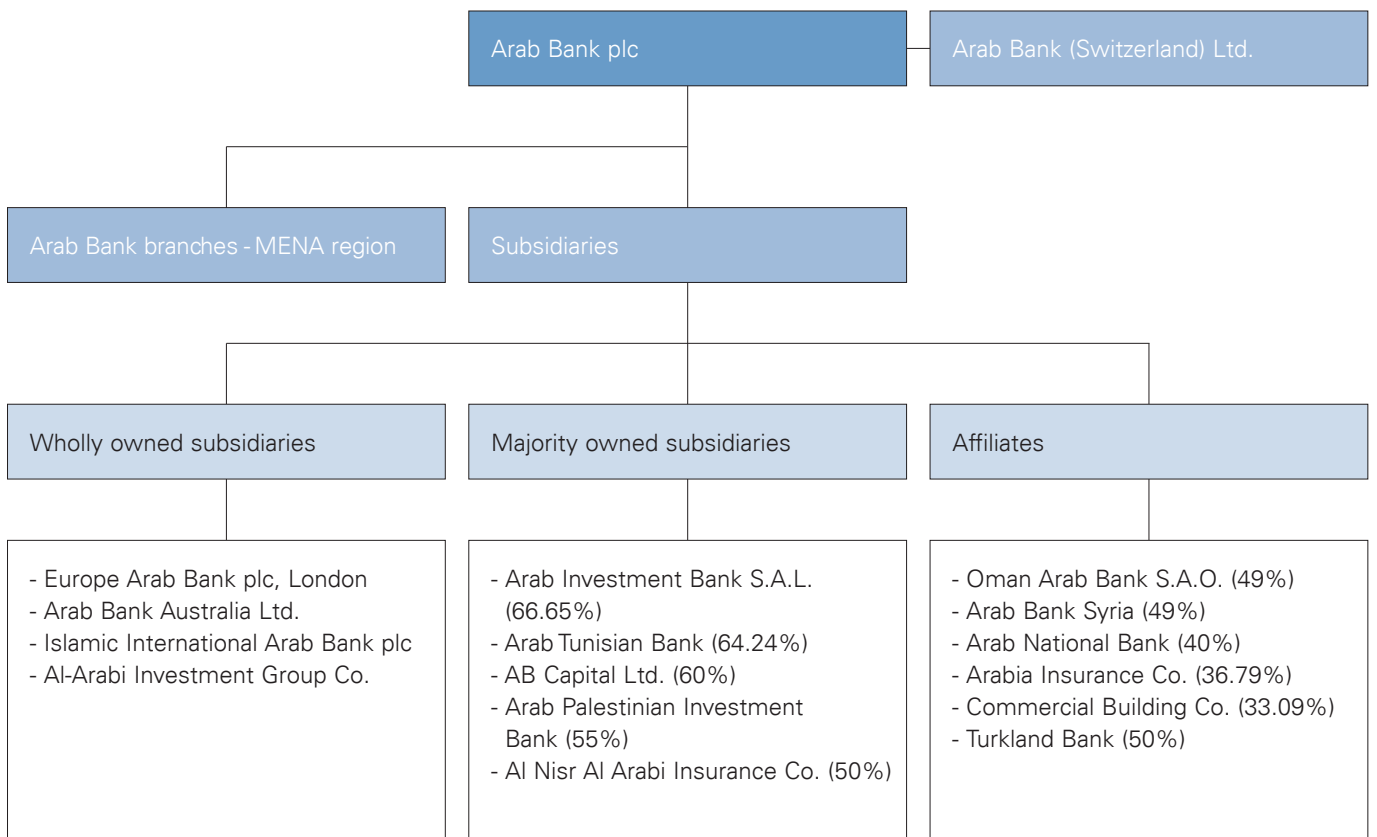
Arab Bank plc

Arab Bank (Switzerland) Ltd.

Arab Bank branches - MENA region

Subsidiaries

Wholly owned subsidiaries

Majority owned subsidiaries

Affiliates

- Europe Arab Bank plc, London
- Arab Bank Australia Ltd.
- Islamic International Arab Bank plc
- Al-Arabi Investment Group Co.

- Arab Investment Bank S.A.L. (66.65%)
- Arab Tunisian Bank (64.24%)
- AB Capital Ltd. (60%)
- Arab Palestinian Investment Bank (55%)
- Al Nisr Al Arabi Insurance Co. (50%)

- Oman Arab Bank S.A.O. (49%)
- Arab Bank Syria (49%)
- Arab National Bank (40%)
- Arabia Insurance Co. (36.79%)
- Commercial Building Co. (33.09%)
- Turkland Bank (50%)